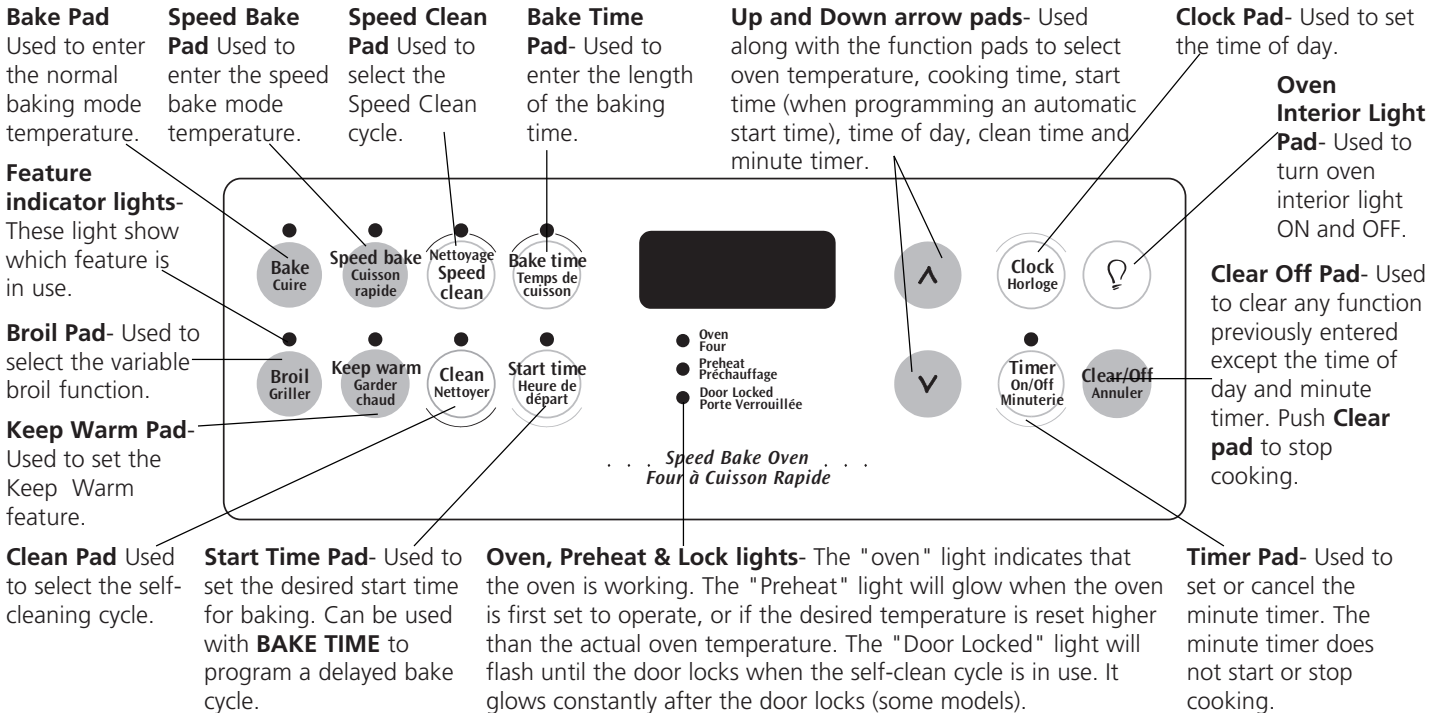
**Bake Pad** Used to enter the normal baking mode temperature.

**Speed Bake Pad** Used to enter the speed bake mode temperature.

**Speed Clean Pad** Used to select the Speed Clean cycle.

**Bake Time Pad**- Used to enter the length of the baking time.

**Up and Down arrow pads**- Used along with the function pads to select oven temperature, cooking time, start time (when programming an automatic start time), time of day, clean time and minute timer.

**Clock Pad**- Used to set the time of day.

**Oven Interior Light Pad**- Used to turn oven interior light ON and OFF.

**Feature indicator lights**- These light show which feature is in use.

**Broil Pad**- Used to select the variable broil function.

**Keep Warm Pad**- Used to set the Keep Warm feature.

Bake Cuire

Speed bake Cuisson rapide

Nettoyage Speed clean

Bake time Temps de cuisson

Clock Horloge

Broil Griller

Keep warm Garder chaud

Clean Nettoyer

Start time Heure de départ

Oven Four

Preheat Préchauffage

Door Locked Porte Verrouillée

Timer On/Off Minuterie

Clear/Off Annuler

Speed Bake Oven
Four à Cuisson Rapide

**Clear Off Pad**- Used to clear any function previously entered except the time of day and minute timer. Push **Clear pad** to stop cooking.

**Clean Pad** Used to select the self-cleaning cycle.

**Start Time Pad**- Used to set the desired start time for baking. Can be used with **BAKE TIME** to program a delayed bake cycle.

**Oven, Preheat & Lock lights**- The "oven" light indicates that the oven is working. The "Preheat" light will glow when the oven is first set to operate, or if the desired temperature is reset higher than the actual oven temperature. The "Door Locked" light will flash until the door locks when the self-clean cycle is in use. It glows constantly after the door locks (some models).

**Timer Pad**- Used to set or cancel the minute timer. The minute timer does not start or stop cooking.